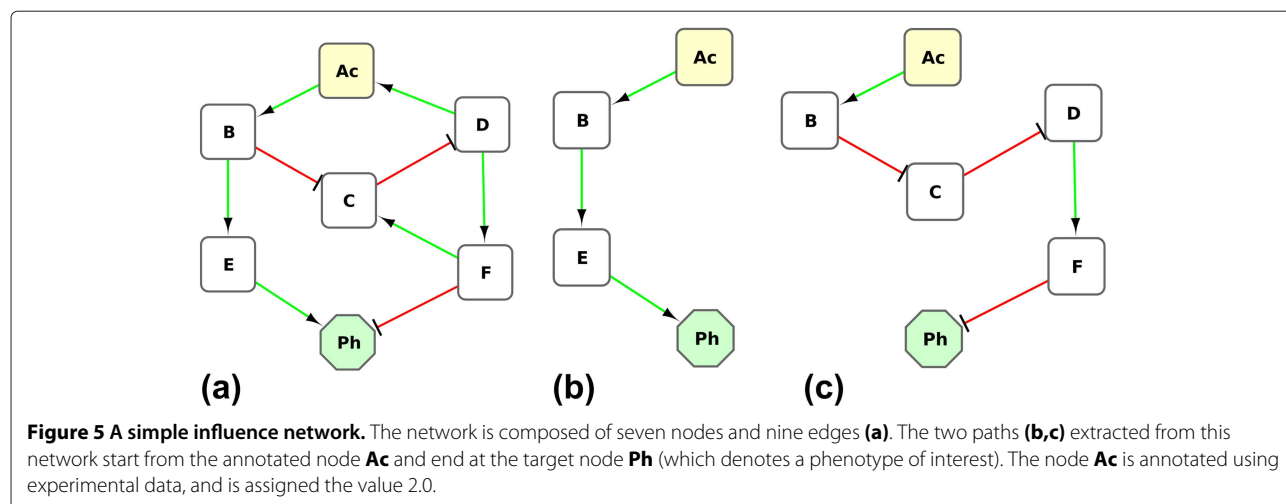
Ac
B
D
C
E
F
Ph
(a)

Ac
B
E
Ph
(b)

Ac
B
D
C
F
Ph
(c)

**Figure 5 A simple influence network.** The network is composed of seven nodes and nine edges **(a)**. The two paths **(b,c)** extracted from this network start from the annotated node **Ac** and end at the target node **Ph** (which denotes a phenotype of interest). The node **Ac** is annotated using experimental data, and is assigned the value 2.0.